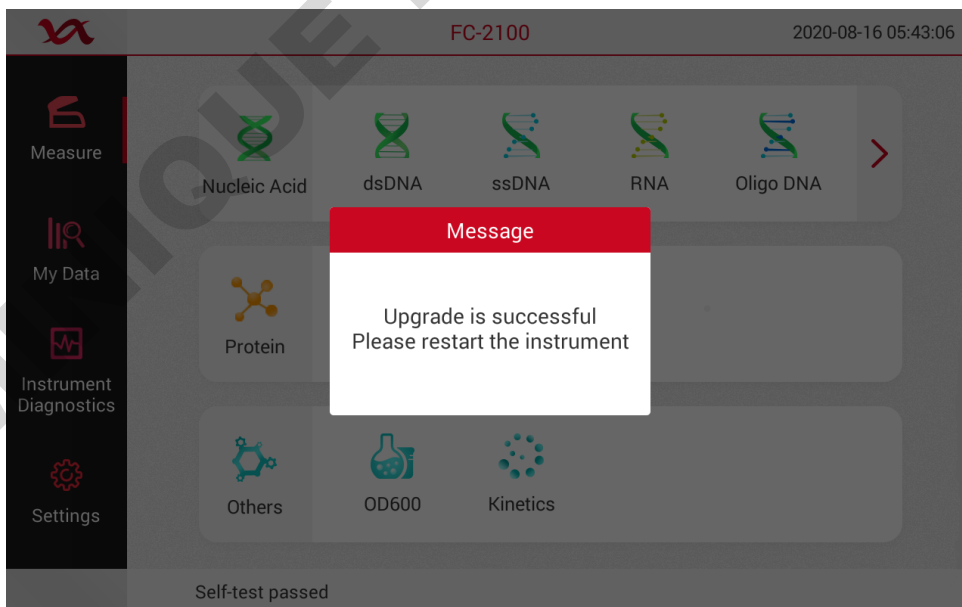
FC-2100

2020-08-16 05:43:06

Measure

My Data

Instrument Diagnostics

Settings

Nucleic Acid

dsDNA

ssDNA

RNA

Oligo DNA

Protein

Others

OD600

Kinetics

Message

Upgrade is successful
Please restart the instrument

Self-test passed

IQUE